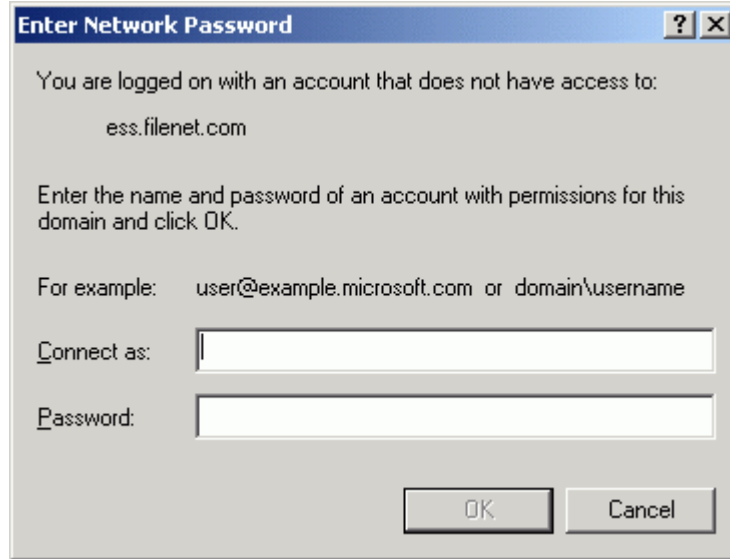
Enter Network Password

?

X

You are logged on with an account that does not have access to:

ess.filenet.com

Enter the name and password of an account with permissions for this domain and click OK.

For example: user@example.microsoft.com or domain\username

Connect as:

Password:

OK

Cancel